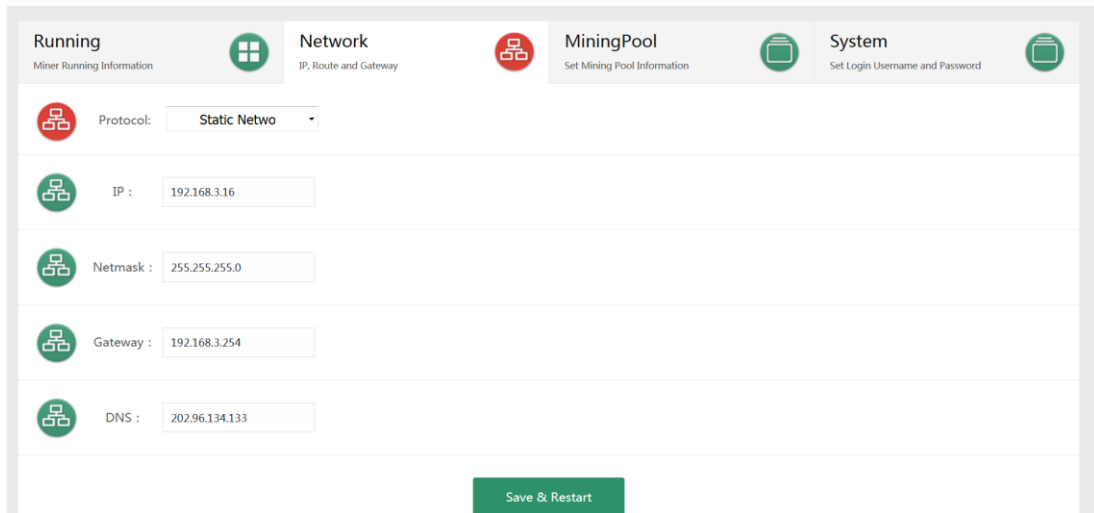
Running
Miner Running Information

Network
IP, Route and Gateway

MiningPool
Set Mining Pool Information

System
Set Login Username and Password

Protocol: Static Netwo

IP : 192.168.3.16

Netmask : 255.255.255.0

Gateway : 192.168.3.254

DNS : 202.96.134.133

Save & Restart